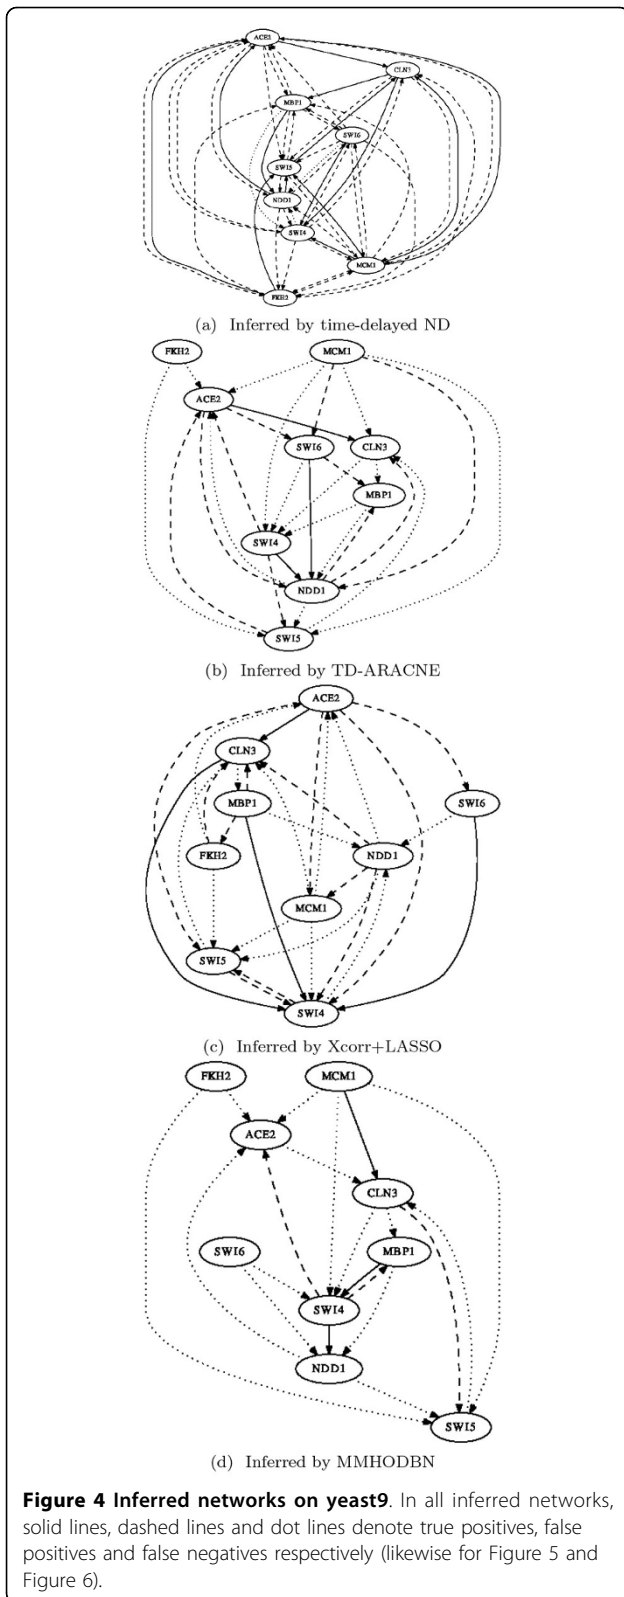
ACE2
CLN3
MBP1
SWI6
SWI5
NDD1
SWI4
MCM1
FKH2

(a) Inferred by time-delayed ND

FKH2
MCM1
ACE2
SWI6
CLN3
MBP1
SWI4
NDD1
SWI5

(b) Inferred by TD-ARACNE

ACE2
CLN3
MBP1
SWI6
FKH2
NDD1
MCM1
SWI5
SWI4

(c) Inferred by Xcorr+LASSO

FKH2
MCM1
ACE2
CLN3
SWI6
MBP1
SWI4
NDD1
SWI5

(d) Inferred by MMHODBN

**Figure 4 Inferred networks on yeast9**. In all inferred networks, solid lines, dashed lines and dot lines denote true positives, false positives and false negatives respectively (likewise for Figure 5 and Figure 6).